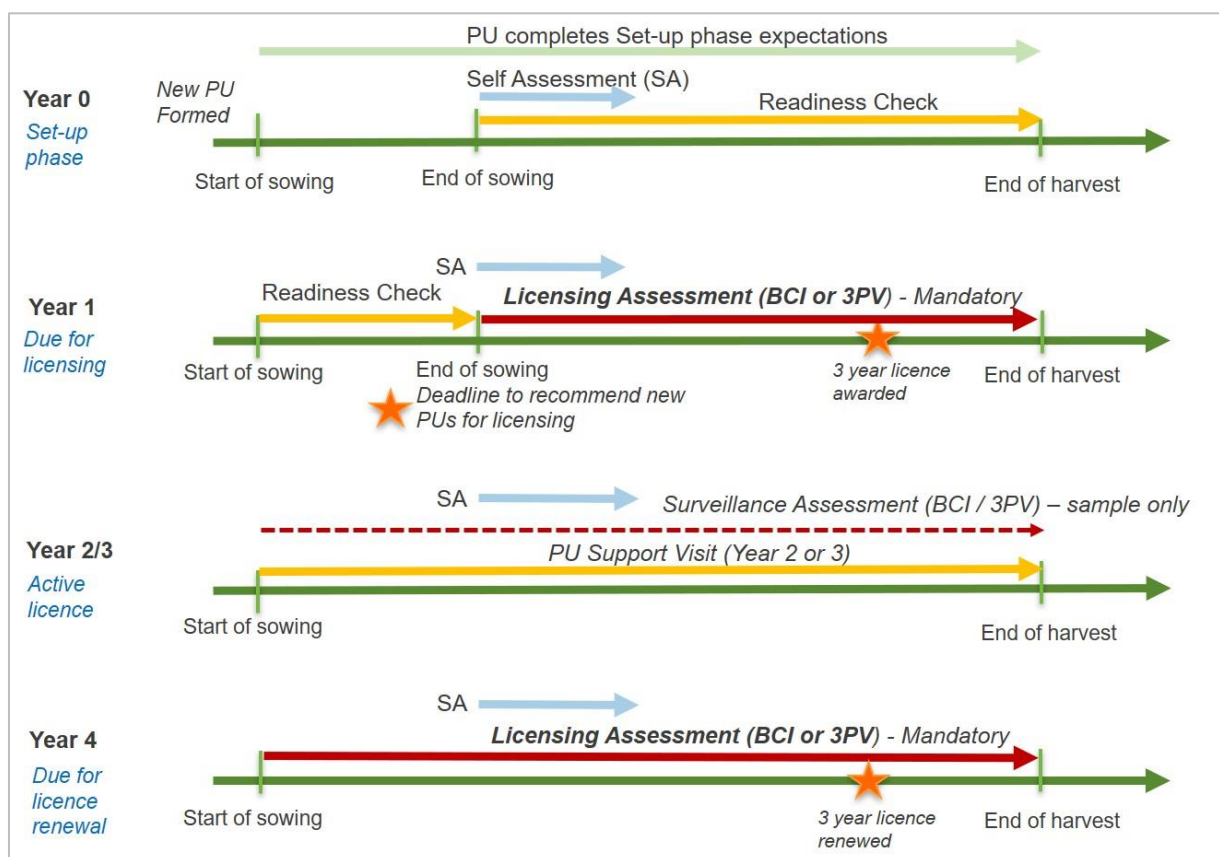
PU completes Set-up phase expectations

Year 0
Set-up phase

New PU Formed

Self Assessment (SA)

Readiness Check

Start of sowing

End of sowing

End of harvest

SA

Year 1
Due for licensing

Readiness Check

Licensing Assessment (BCI or 3PV) - Mandatory

Start of sowing

End of sowing
Deadline to recommend new PUs for licensing

3 year licence awarded

End of harvest

SA

Surveillance Assessment (BCI / 3PV) – sample only

Year 2/3
Active licence

PU Support Visit (Year 2 or 3)

Start of sowing

End of harvest

SA

Year 4
Due for licence renewal

Licensing Assessment (BCI or 3PV) - Mandatory

Start of sowing

3 year licence renewed

End of harvest